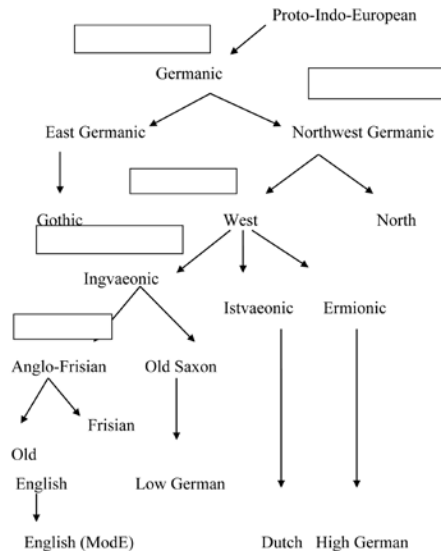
Proto-Indo-European

Germanic

East Germanic

Northwest Germanic

Gothic

West

North

Ingvaeonic

Istvaeonic

Ermionic

Anglo-Frisian

Old Saxon

Frisian

Old English

Low German

English (ModE)

Dutch

High German